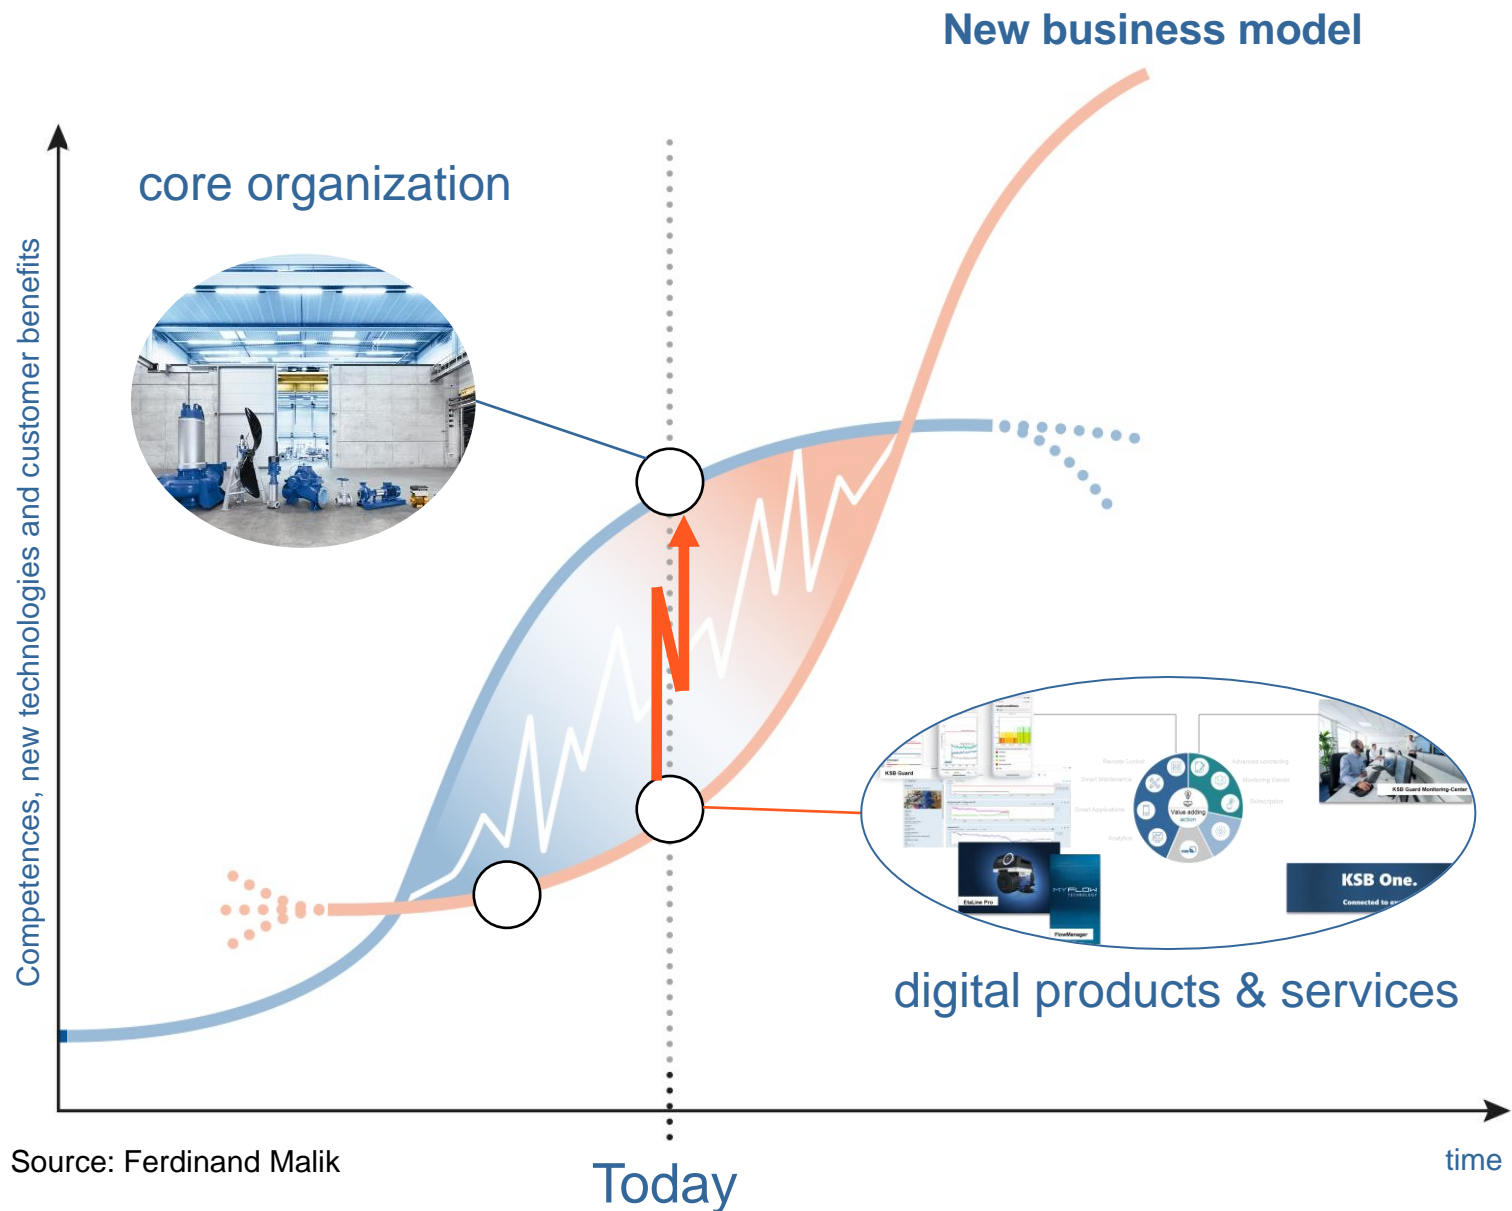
New business model

core organization

Competences, new technologies and customer benefits

KSB Guard

Value adding action

KSB Guard Monitoring-Center

EtaLine Pro

MYFLOW TECHNOLOGY

FlowManager

KSB One.

Connected to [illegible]

digital products & services

Source: Ferdinand Malik

Today

time